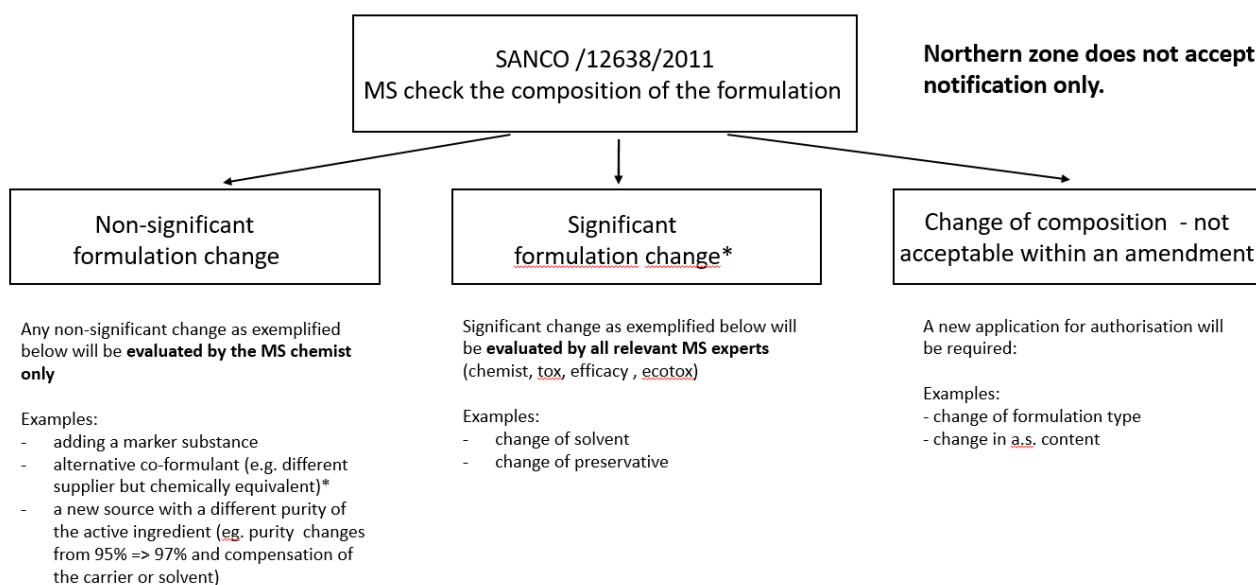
SANCO /12638/2011
MS check the composition of the formulation

Northern zone does not accept notification only.

Non-significant formulation change

Significant formulation change*

Change of composition - not acceptable within an amendment

Any non-significant change as exemplified below will be **evaluated by the MS chemist only**

Examples:
- adding a marker substance
- alternative co-formulant (e.g. different supplier but chemically equivalent)*
- a new source with a different purity of the active ingredient (eg. purity changes from 95% => 97% and compensation of the carrier or solvent)

Significant change as exemplified below will be **evaluated by all relevant MS experts** (chemist, tox, efficacy , ecotox)

Examples:
- change of solvent
- change of preservative

A new application for authorisation will be required:

Examples:
- change of formulation type
- change in a.s. content